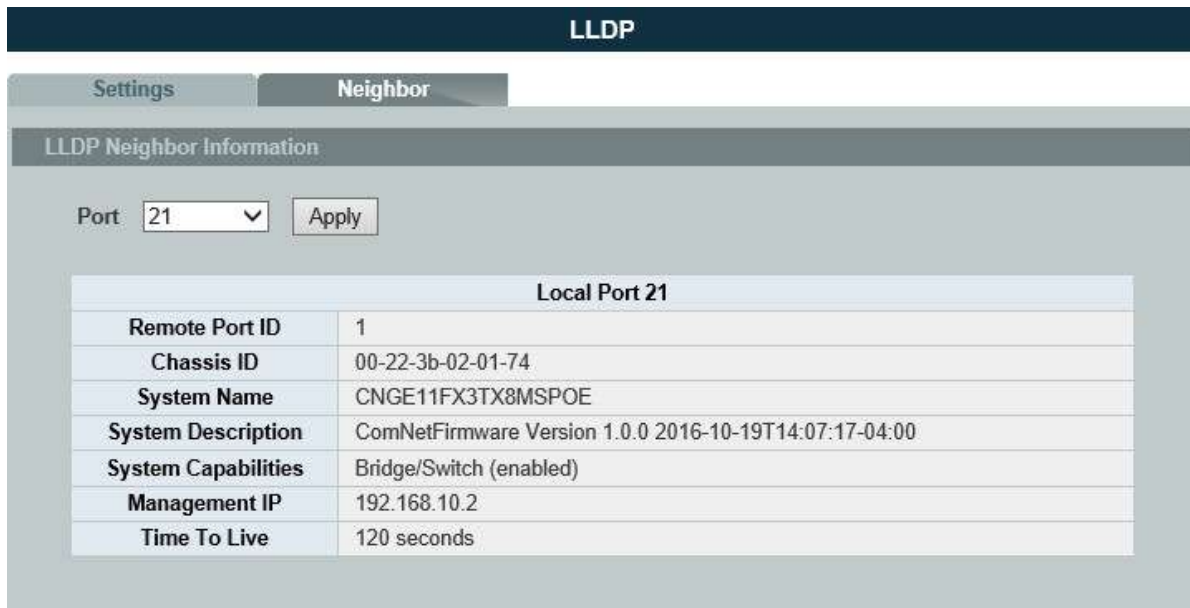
LLDP

Settings Neighbor

LLDP Neighbor Information

Port 21 Apply

| Local Port 21 | |
|---|---|
| Remote Port ID | 1 |
| Chassis ID | 00-22-3b-02-01-74 |
| System Name | CNGE11FX3TX8MSPOE |
| System Description | ComNetFirmware Version 1.0.0 2016-10-19T14:07:17-04:00 |
| System Capabilities | Bridge/Switch (enabled) |
| Management IP | 192.168.10.2 |
| Time To Live | 120 seconds |